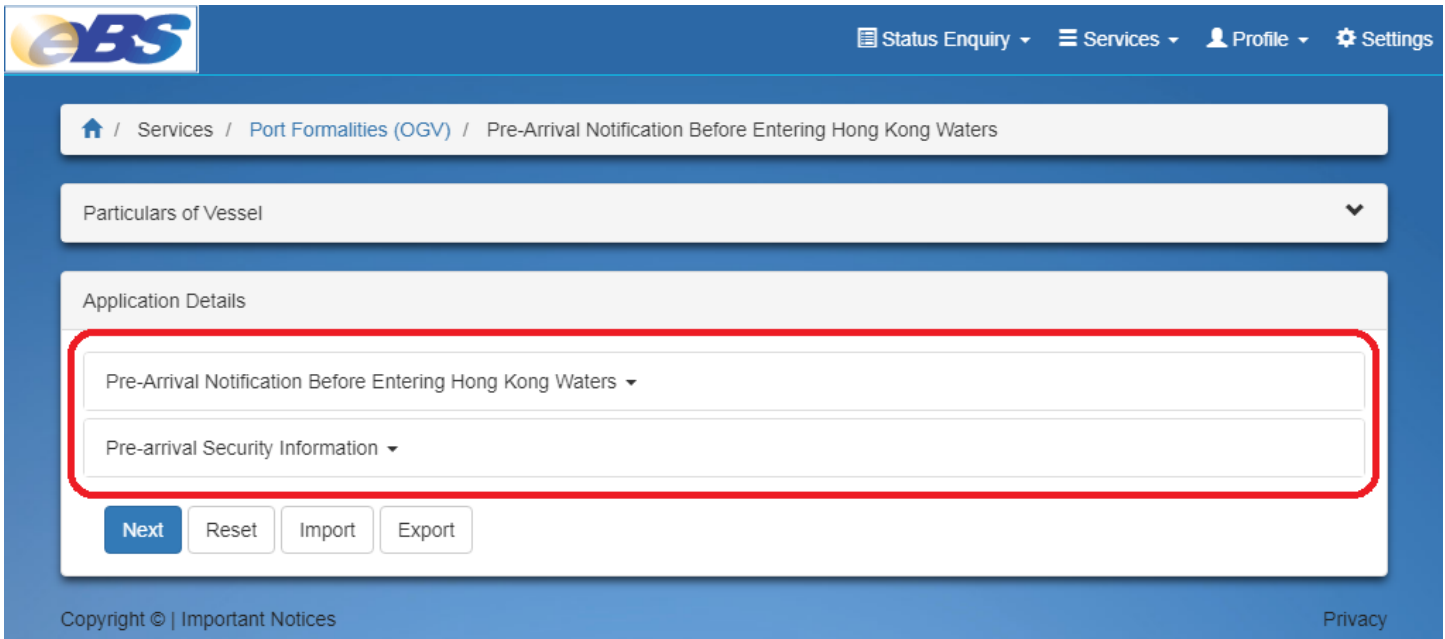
eBS

Status Enquiry Services Profile Settings

/ Services / Port Formalities (OGV) / Pre-Arrival Notification Before Entering Hong Kong Waters

Particulars of Vessel

Application Details

Pre-Arrival Notification Before Entering Hong Kong Waters

Pre-arrival Security Information

Next Reset Import Export

Copyright © | Important Notices

Privacy